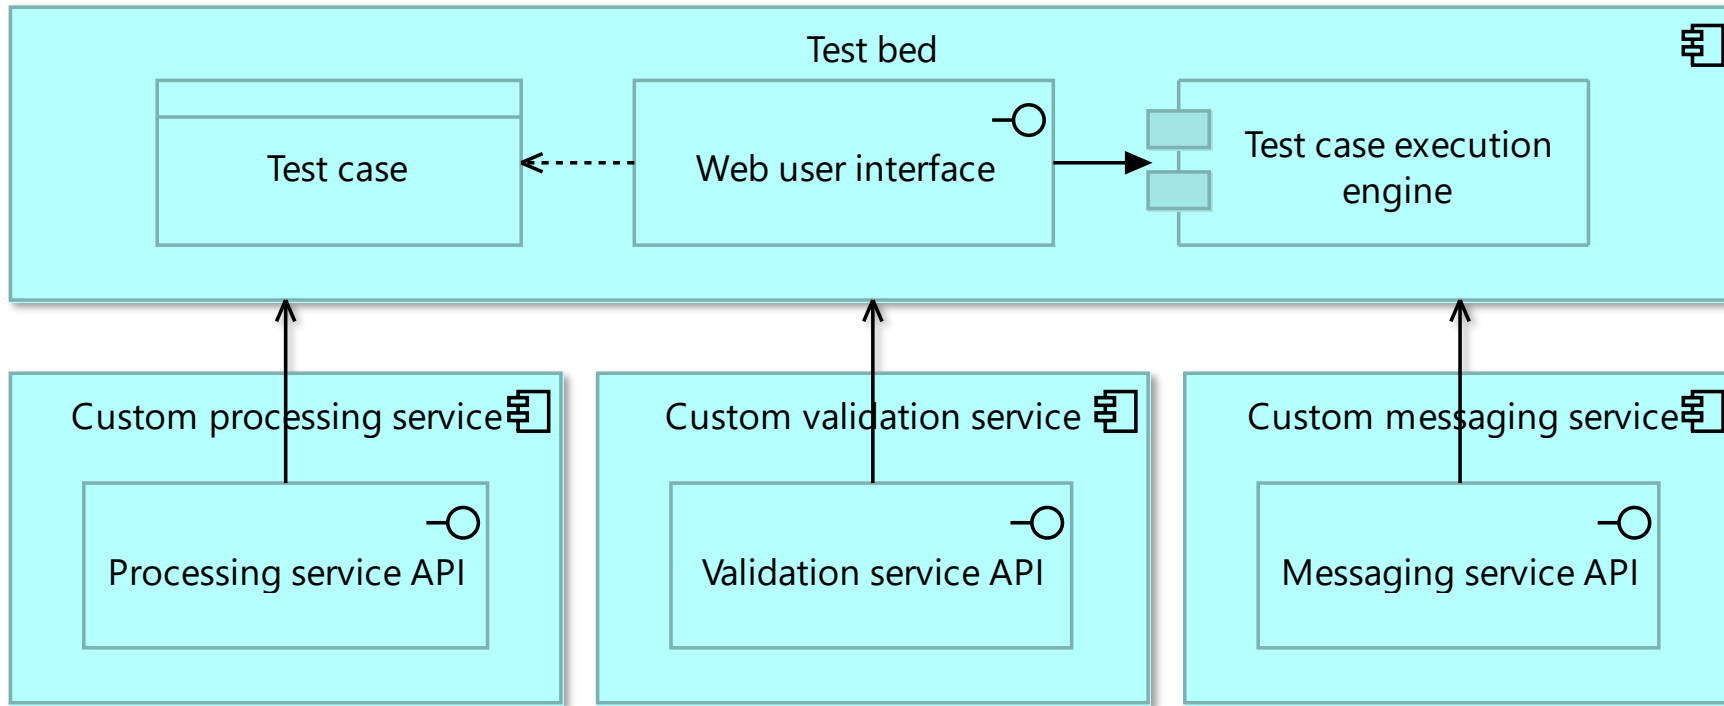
Test bed

Test case

Web user interface

Test case execution engine

Custom processing service

Processing service API

Custom validation service

Validation service API

Custom messaging service

Messaging service API